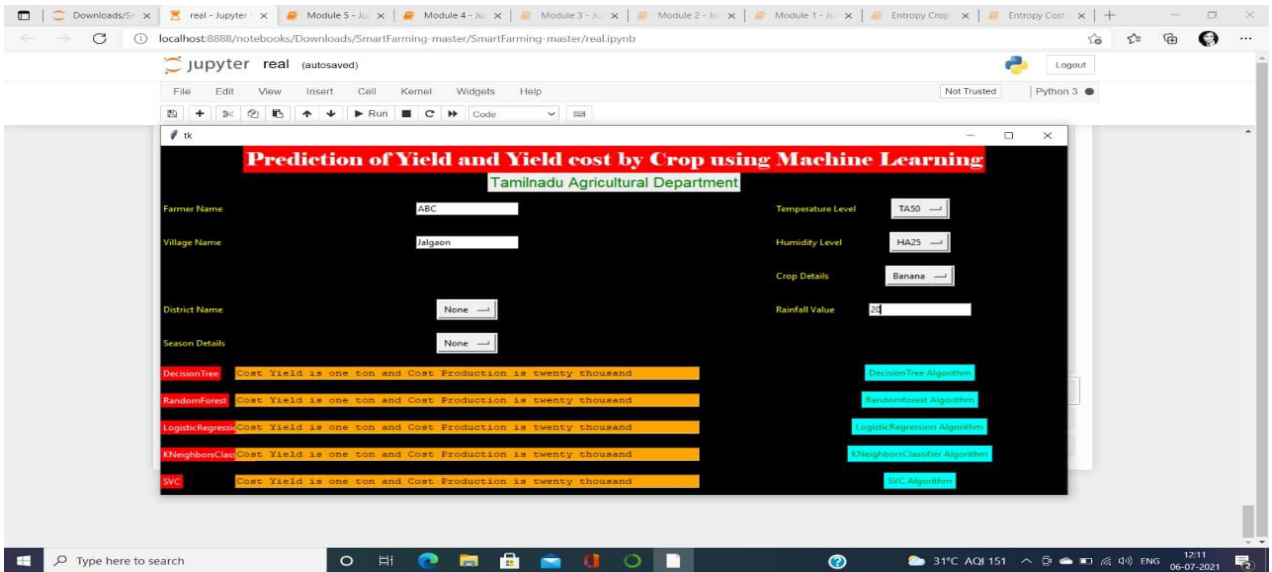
Downloads/Sr × | real - Jupyter × | Module 5 - Ju × | Module 4 - Ju × | Module 3 - Ju × | Module 2 - Ju × | Module 1 - Ju × | Entropy Crop × | Entropy Cost × | +

localhost:8888/notebooks/Downloads/SmartFarming-master/SmartFarming-master/real.ipynb

jupyter real (autosaved)

Logout

File Edit View Insert Cell Kernel Widgets Help

Not Trusted | Python 3

Run Code

tk

Prediction of Yield and Yield cost by Crop using Machine Learning

Tamilnadu Agricultural Department

Farmer Name ABC

Temperature Level TA50

Village Name Jalgaon

Humidity Level HA25

Crop Details Banana

District Name None

Rainfall Value 20

Season Details None

DecisionTree Cost Yield is one ton and Cost Production is twenty thousand

DecisionTree Algorithm

RandomForest Cost Yield is one ton and Cost Production is twenty thousand

Randomforest Algorithm

LogisticRegressi Cost Yield is one ton and Cost Production is twenty thousand

LogisticRegression Algorithm

KNeighborsClass Cost Yield is one ton and Cost Production is twenty thousand

KNeighborsClassifier Algorithm

SVC Cost Yield is one ton and Cost Production is twenty thousand

SVC Algorithm

Type here to search

31°C AQI 151 ENG 12:11 06-07-2021